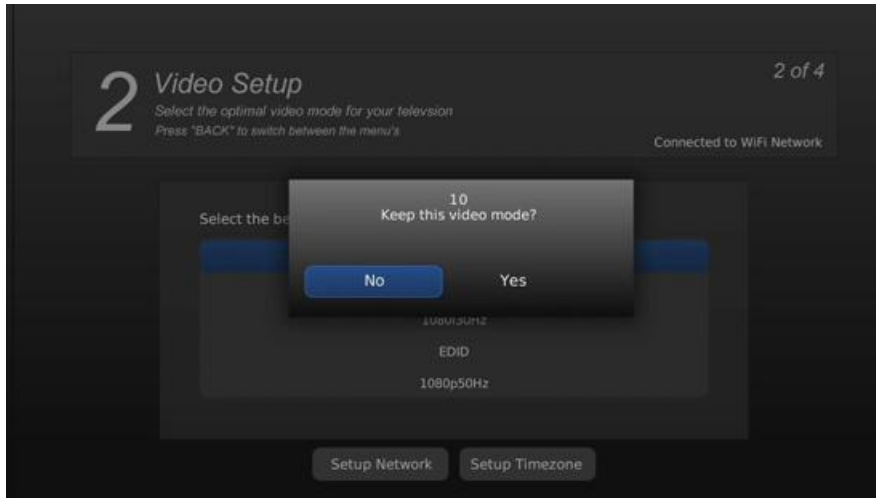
2 Video Setup

Select the optimal video mode for your televsion

Press "BACK" to switch between the menu's

2 of 4

Connected to WiFi Network

Select the be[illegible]

10
Keep this video mode?

No

Yes

1080i50Hz

EDID

1080p50Hz

Setup Network

Setup Timezone